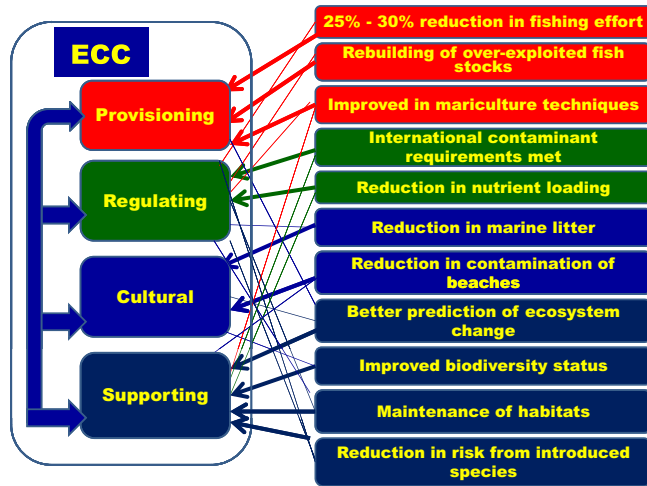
ECC

Provisioning

Regulating

Cultural

Supporting

25% - 30% reduction in fishing effort

Rebuilding of over-exploited fish stocks

Improved in mariculture techniques

International contaminant requirements met

Reduction in nutrient loading

Reduction in marine litter

Reduction in contamination of beaches

Better prediction of ecosystem change

Improved biodiversity status

Maintenance of habitats

Reduction in risk from introduced species